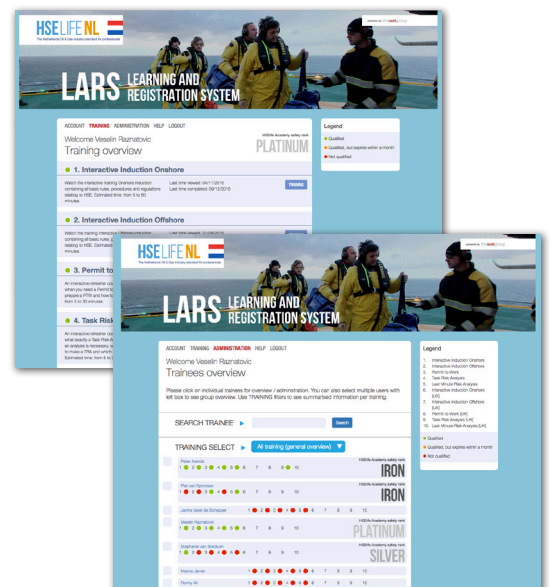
HSE LIFE NL
The Netherlands Oil & Gas industry standard for professionals

powered by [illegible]

LARS LEARNING AND REGISTRATION SYSTEM

ACCOUNT TRAINING ADMINISTRATION HELP LOGOUT

Welcome Veselin Raznatovic
Training overview

HSElife Academy safety rank
PLATINUM

Legend
Qualified
Qualified, but expires within a month
Not qualified

1. Interactive Induction Onshore

Watch the interactive training Onshore Induction containing all basic rules, procedures and regulations relating to HSE. Estimated time: from 5 to 60 minutes.

Last time viewed: 04/11/2015
Last time completed: 09/12/2015

TRAINING

2. Interactive Induction Offshore

Watch this training interactive Induction Offshore containing all basic rules, procedures and regulations relating to HSE. Estimated time: from 5 to 60 minutes.

3. Permit to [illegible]

An interactive refresher course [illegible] when you need a Permit to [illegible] prepare a PTW and how to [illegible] from 5 to 30 minutes.

4. Task Risk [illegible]

An interactive refresher course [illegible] what exactly a Task Risk Analysis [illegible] an analysis is necessary, to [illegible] to make a TRA and which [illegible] Estimated time: from 5 to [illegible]

HSE LIFE NL
The Netherlands Oil & Gas industry standard for professionals

powered by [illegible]

LARS LEARNING AND REGISTRATION SYSTEM

ACCOUNT TRAINING ADMINISTRATION HELP LOGOUT

Welcome Veselin Raznatovic
Trainees overview

Please click on individual trainees for overview / administration. You can also select multiple users with left box to see group overview. Use TRAINING filters to see summarised information per training.

SEARCH TRAINEE Search

TRAINING SELECT All training (general overview)

Peter Arends
1 2 3 4 5 6 7 8 9 10
HSElife Academy safety rank
IRON

Piet van Bommen
1 2 3 4 5 6 7 8 9 10
HSElife Academy safety rank
IRON

Jannie-lijsbe de Schepper
1 2 3 4 5 6 7 8 9 10

Veselin Raznatovic
1 2 3 4 5 6 7 8 9 10
HSElife Academy safety rank
PLATINUM

Anastasia van Voorburg
1 2 3 4 5 6 7 8 9 10
HSElife Academy safety rank
SILVER

Marcus Jansen
1 2 3 4 5 6 7 8 9 10

Ronny Ali
1 2 3 4 5 6 7 8 9 10

Legend
1. Interactive Induction Onshore
2. Interactive Induction Offshore
3. Permit to Work
4. Task Risk Analysis
5. Last Minute Risk Analysis
6. Interactive Induction Onshore [UK]
7. Interactive Induction Offshore [UK]
8. Permit to Work [UK]
9. Task Risk Analysis [UK]
10. Last Minute Risk Analysis [UK]

Qualified
Qualified, but expires within a month
Not qualified